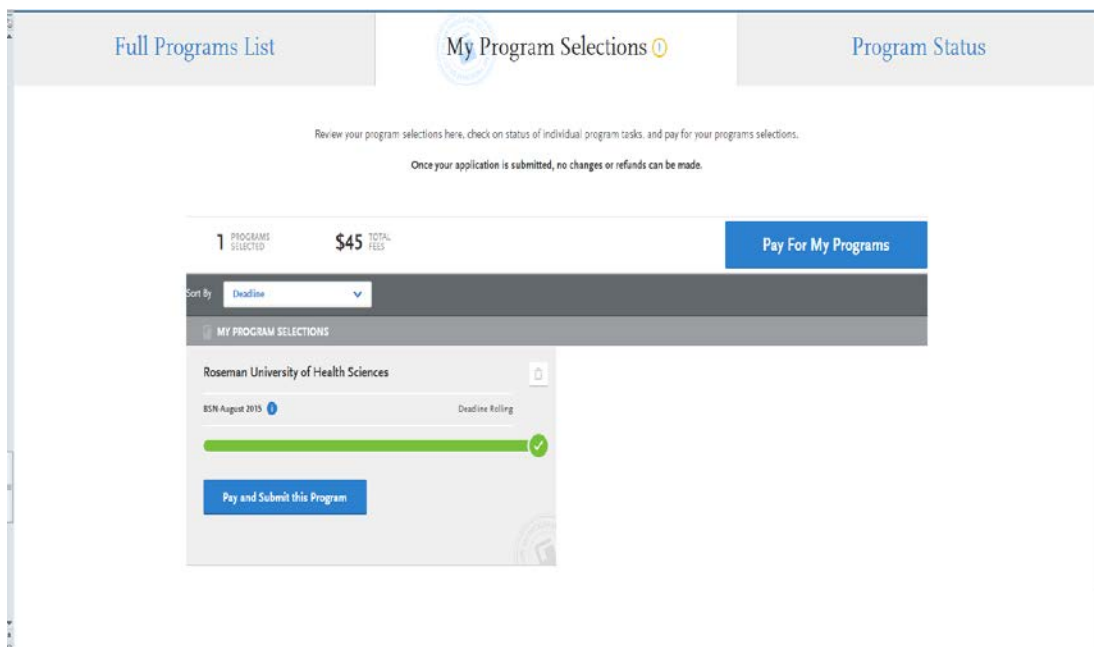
Full Programs List

My Program Selections

Program Status

Review your program selections here, check on status of individual program tasks, and pay for your programs selections.

Once your application is submitted, no changes or refunds can be made.

1 PROGRAMS SELECTED

$45 TOTAL FEES

Pay For My Programs

Sort By Deadline

MY PROGRAM SELECTIONS

Roseman University of Health Sciences

BSN-August 2015

Deadline Rolling

Pay and Submit this Program